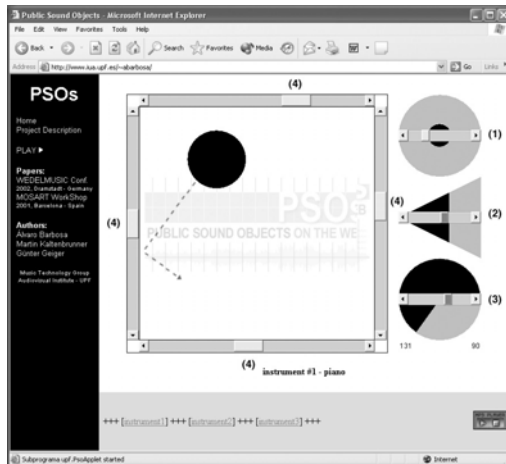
Public Sound Objects - Microsoft Internet Explorer

File Edit View Favorites Tools Help

Back Search Favorites Media

Address http://www.iua.upf.es/~abarbosa/ Go Links

PSOs

Home
Project Description

PLAY ▶

Papers:
WEDELMUSIC Conf.
2002, Darmstadt - Germany
MOSART WorkShop
2001, Barcelona - Spain

Authors:
Álvaro Barbosa
Martin Kaltenbrunner
Günter Geiger

Music Technology Group
Audiovisual Institute - UPF

(4)

(4)

PSOs
PUBLIC SOUND OBJECTS ON THE WEB

(1)

(4)

(2)

(3)

131 90

(4)

instrument #1 - piano

+++ [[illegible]] +++ [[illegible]] +++ [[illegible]] +++

Subprograma upf.PsoApplet started

Internet